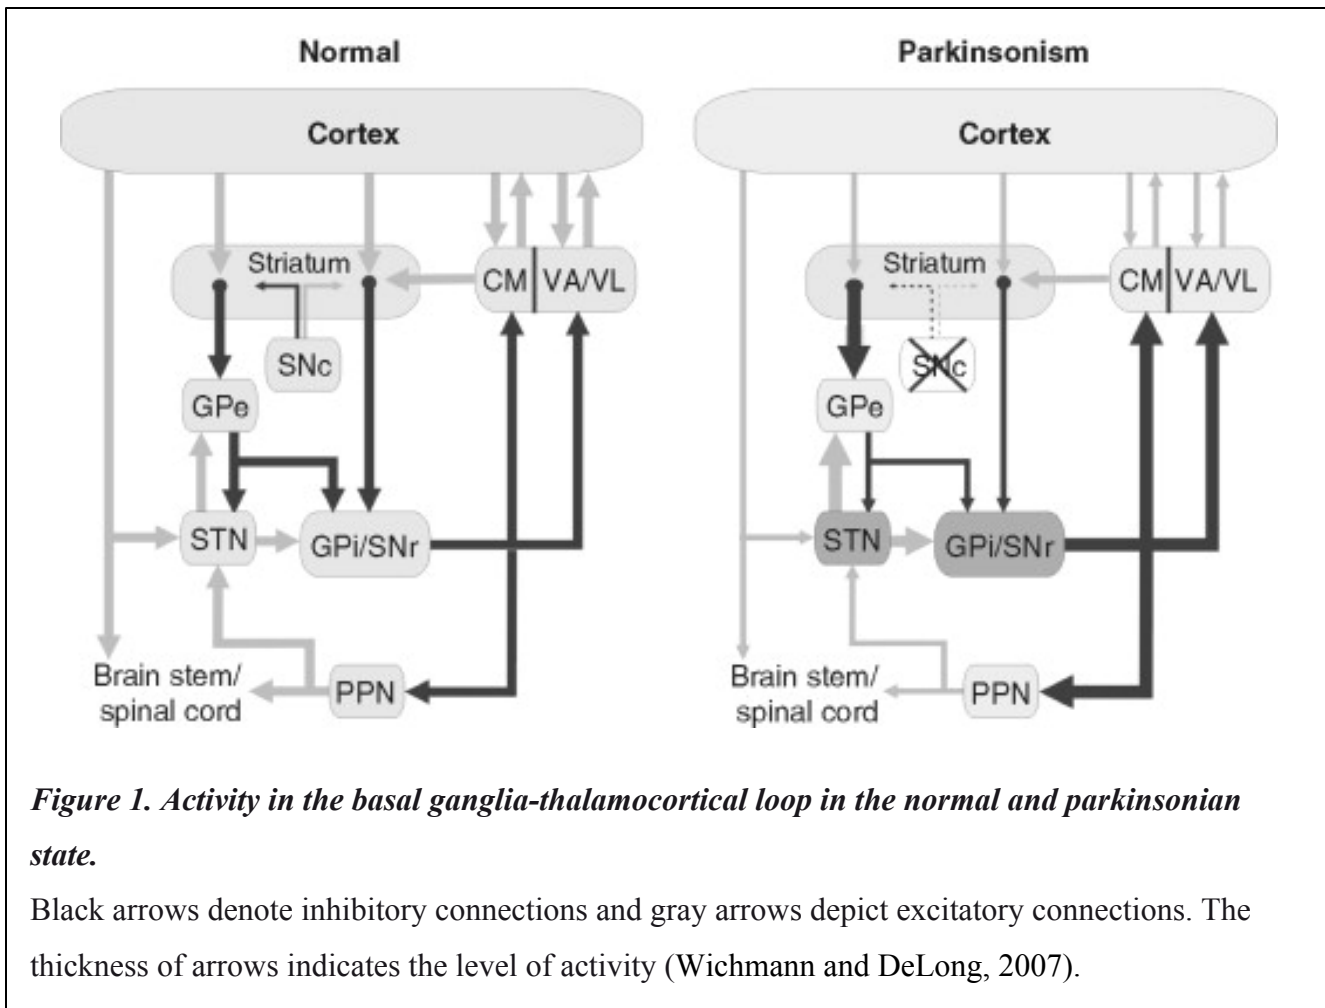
Normal

Cortex

Striatum

CM VA/VL

SNc

GPe

STN

GPi/SNr

Brain stem/ spinal cord

PPN

Parkinsonism

Cortex

Striatum

CM VA/VL

SNc

GPe

STN

GPi/SNr

Brain stem/ spinal cord

PPN

*Figure 1. Activity in the basal ganglia-thalamocortical loop in the normal and parkinsonian state.*

Black arrows denote inhibitory connections and gray arrows depict excitatory connections. The thickness of arrows indicates the level of activity (Wichmann and DeLong, 2007).